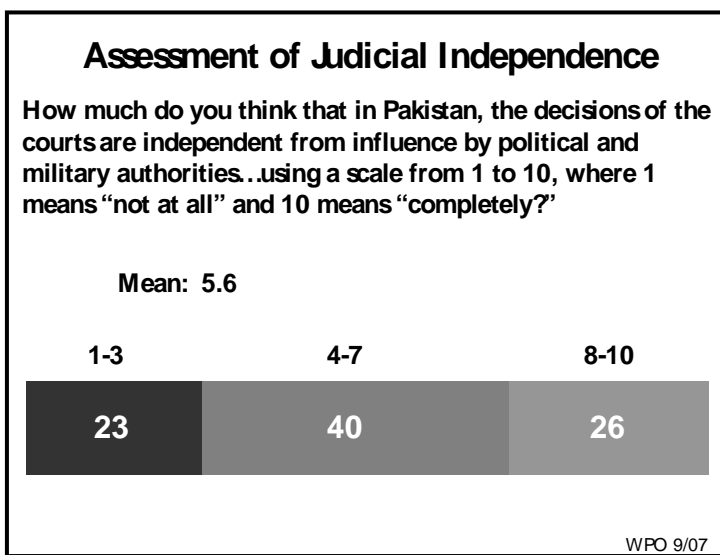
Assessment of Judicial Independence

How much do you think that in Pakistan, the decisions of the courts are independent from influence by political and military authorities…using a scale from 1 to 10, where 1 means "not at all" and 10 means "completely?'

Mean: 5.6

| 1-3 | 4-7 | 8-10 |
|---|---|---|
| 23 | 40 | 26 |

WPO 9/07